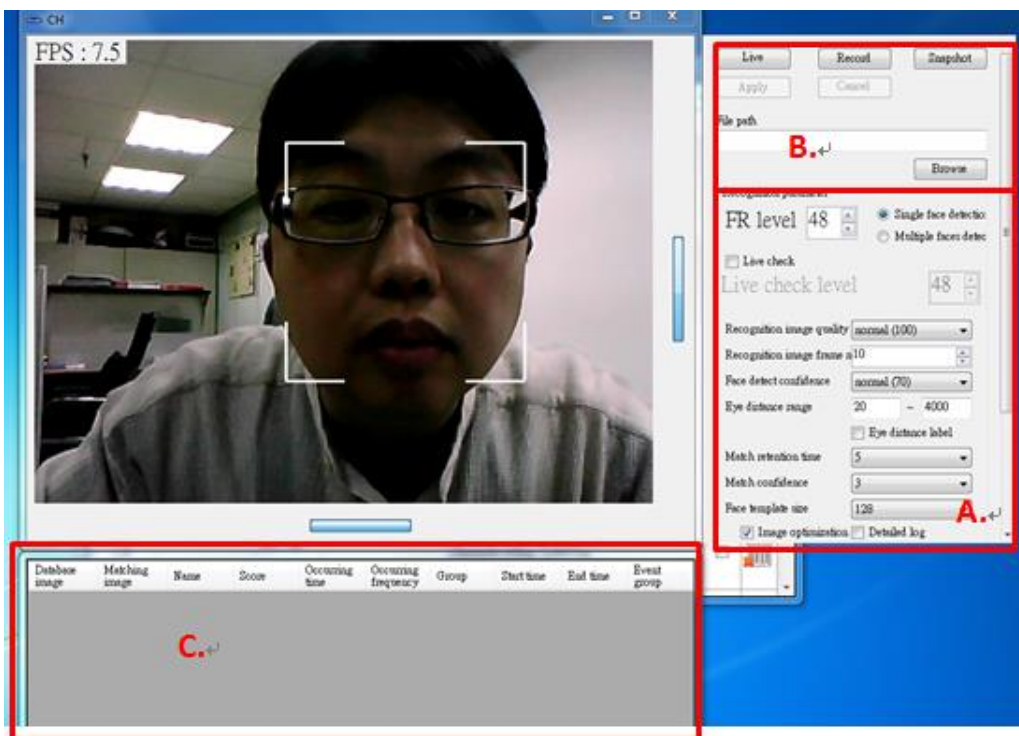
CH

FPS : 7.5

Live Record Snapshot

Apply Cancel

File path

B.

Browse

Recognition parameter

FR level 48

Single face detectio

Multiple faces detec

Live check

Live check level 48

Recognition image quality normal (100)

Recognition image frame n 10

Face detect confidence normal (70)

Eye distance range 20 – 4000

Eye distance label

Match retention time 5

Match confidence 3

Face template size 128

A.

Image optimization Detailed log

| Database image | Matching image | Name | Score | Occurring time | Occurring frequency | Group | Start time | End time | Event group |
|---|---|---|---|---|---|---|---|---|---|

C.